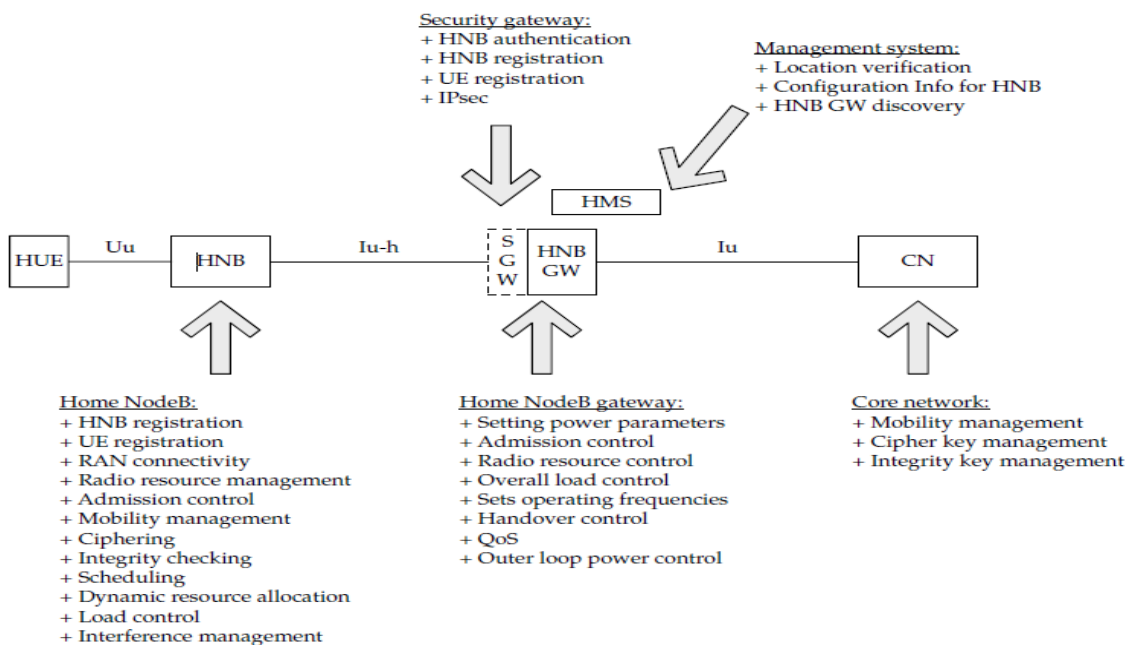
Security gateway:
+ HNB authentication
+ HNB registration
+ UE registration
+ IPsec

Management system:
+ Location verification
+ Configuration Info for HNB
+ HNB GW discovery

HMS

HUE
Uu
HNB
Iu-h
S
G
W
HNB
GW
Iu
CN

Home NodeB:
+ HNB registration
+ UE registration
+ RAN connectivity
+ Radio resource management
+ Admission control
+ Mobility management
+ Ciphering
+ Integrity checking
+ Scheduling
+ Dynamic resource allocation
+ Load control
+ Interference management

Home NodeB gateway:
+ Setting power parameters
+ Admission control
+ Radio resource control
+ Overall load control
+ Sets operating frequencies
+ Handover control
+ QoS
+ Outer loop power control

Core network:
+ Mobility management
+ Cipher key management
+ Integrity key management